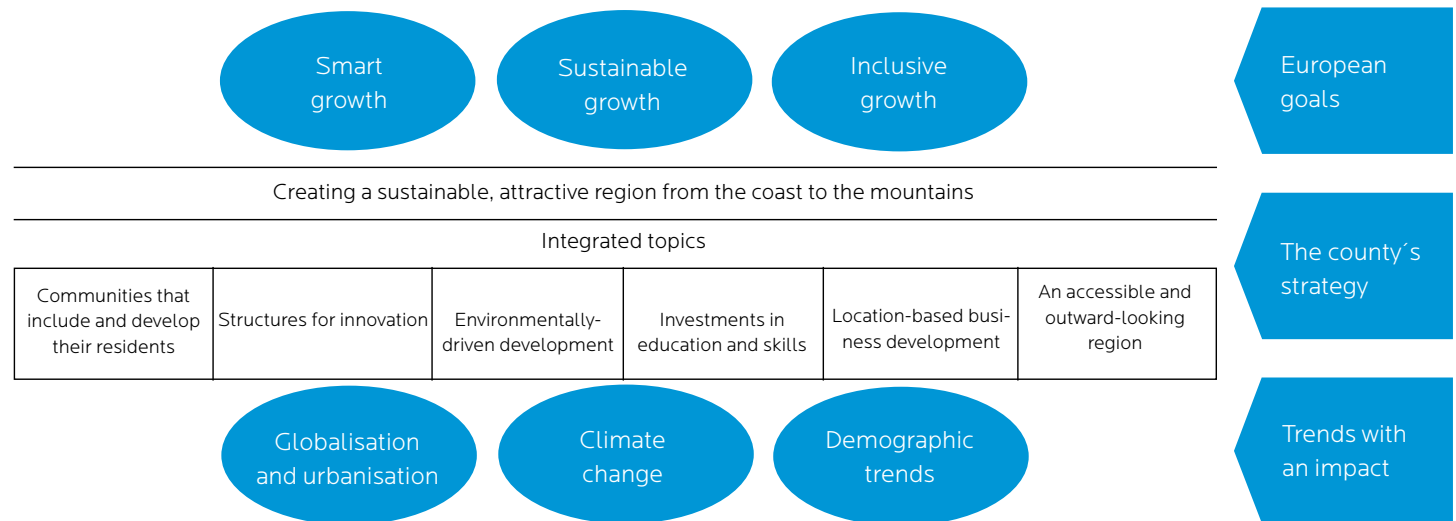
Smart growth

Sustainable growth

Inclusive growth

European goals

Creating a sustainable, attractive region from the coast to the mountains

Integrated topics

| Communities that include and develop their residents | Structures for innovation | Environmentally-driven development | Investments in education and skills | Location-based business development | An accessible and outward-looking region |
|---|---|---|---|---|---|

The county´s strategy

Globalisation and urbanisation

Climate change

Demographic trends

Trends with an impact